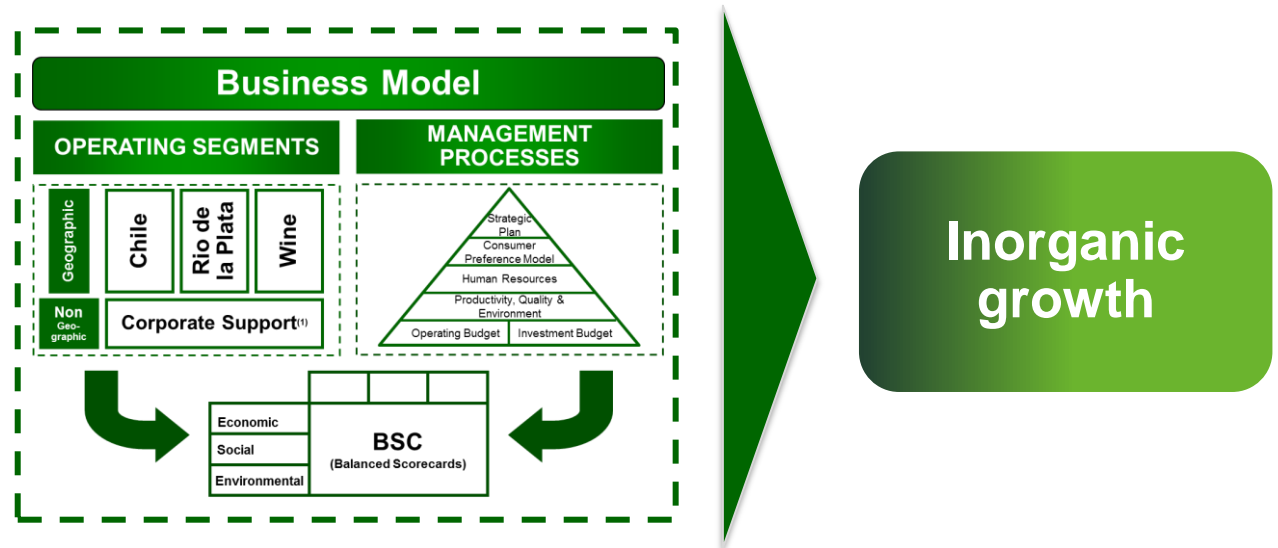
Business Model

OPERATING SEGMENTS

Geographic

Chile

Rio de la Plata

Wine

Non Geographic

Corporate Support$^{(1)}$

MANAGEMENT PROCESSES

Strategic Plan

Consumer Preference Model

Human Resources

Productivity, Quality & Environment

Operating Budget

Investment Budget

Economic

Social

Environmental

BSC
(Balanced Scorecards)

Inorganic growth